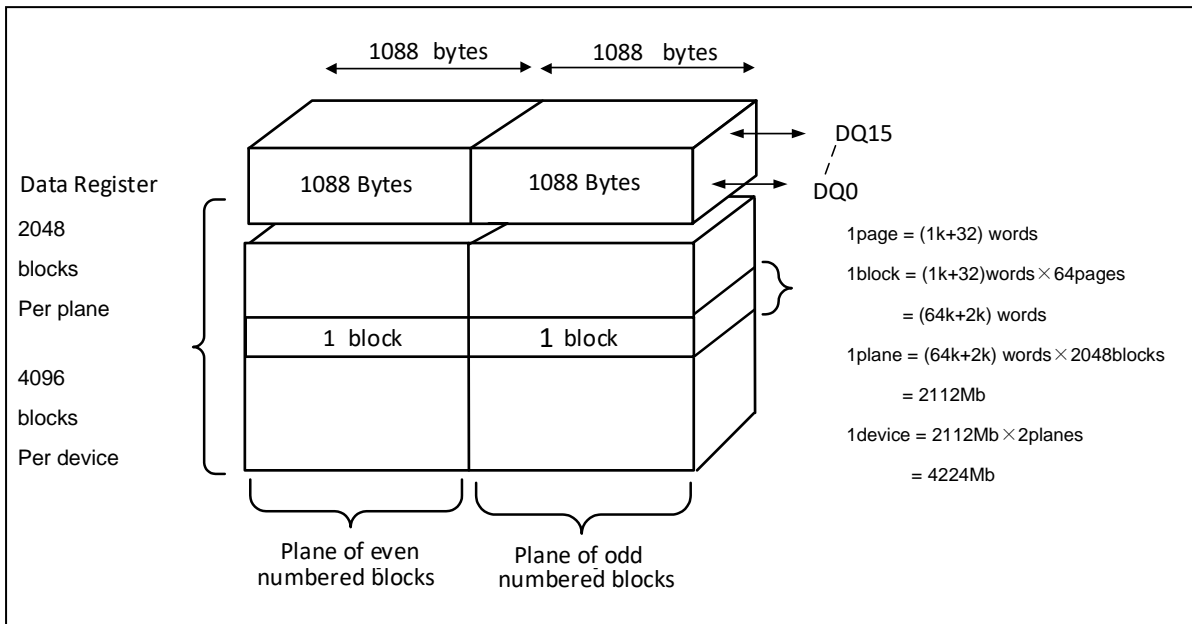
1088 bytes

1088 bytes

DQ15

DQ0

Data Register

1088 Bytes

1088 Bytes

2048

blocks

Per plane

4096

blocks

Per device

1 block

1 block

1page = (1k+32) words

1block = (1k+32)words $\times$ 64pages

= (64k+2k) words

1plane = (64k+2k) words $\times$ 2048blocks

= 2112Mb

1device = 2112Mb $\times$ 2planes

= 4224Mb

Plane of even numbered blocks

Plane of odd numbered blocks